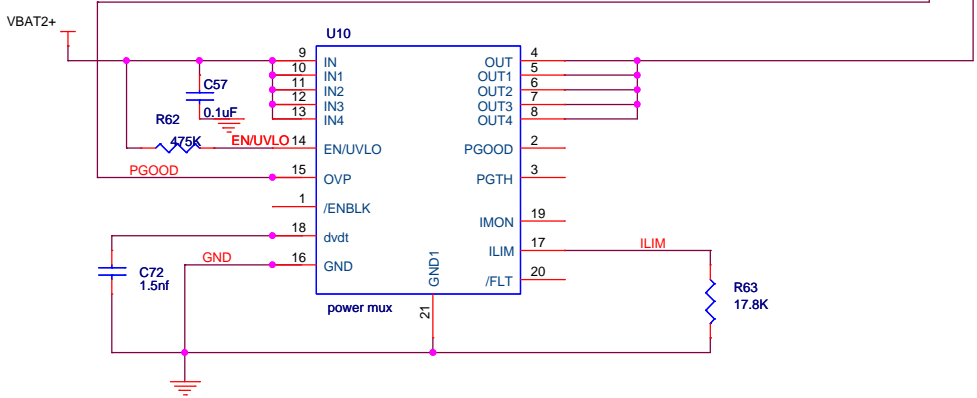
VBAT2+

U10

9 IN
10 IN1
11 IN2
12 IN3
13 IN4
14 EN/UVLO
15 OVP
1 /ENBLK
18 dvdt
16 GND

OUT 4
OUT1 5
OUT2 6
OUT3 7
OUT4 8
PGOOD 2
PGTH 3
IMON 19
ILIM 17
/FLT 20

GND1
21
power mux

C57
0.1uF
R62
475K
EN/UVLO
PGOOD
C72
1.5nf
GND
ILIM
R63
17.8K